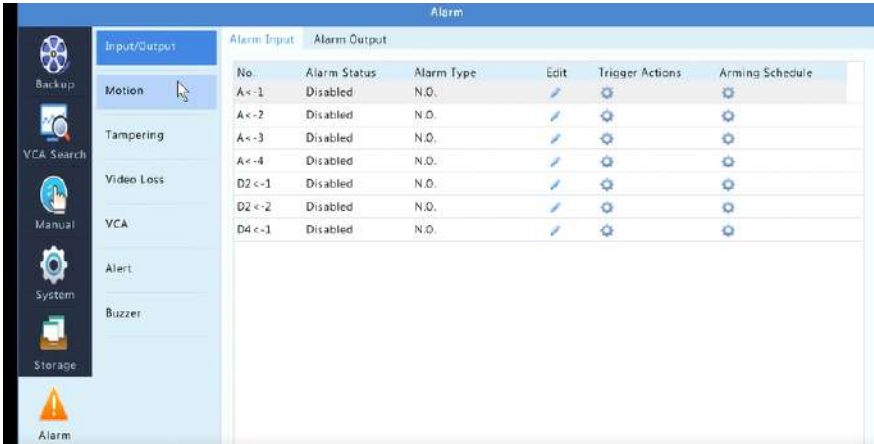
Alarm

Backup

VCA Search

Manual

System

Storage

Alarm

Input/Output

Motion

Tampering

Video Loss

VCA

Alert

Buzzer

Alarm Input Alarm Output

| No. | Alarm Status | Alarm Type | Edit | Trigger Actions | Arming Schedule |
|---|---|---|---|---|---|
| A<-1 | Disabled | N.O. | | | |
| A<-2 | Disabled | N.O. | | | |
| A<-3 | Disabled | N.O. | | | |
| A<-4 | Disabled | N.O. | | | |
| D2<-1 | Disabled | N.O. | | | |
| D2<-2 | Disabled | N.O. | | | |
| D4<-1 | Disabled | N.O. | | | |